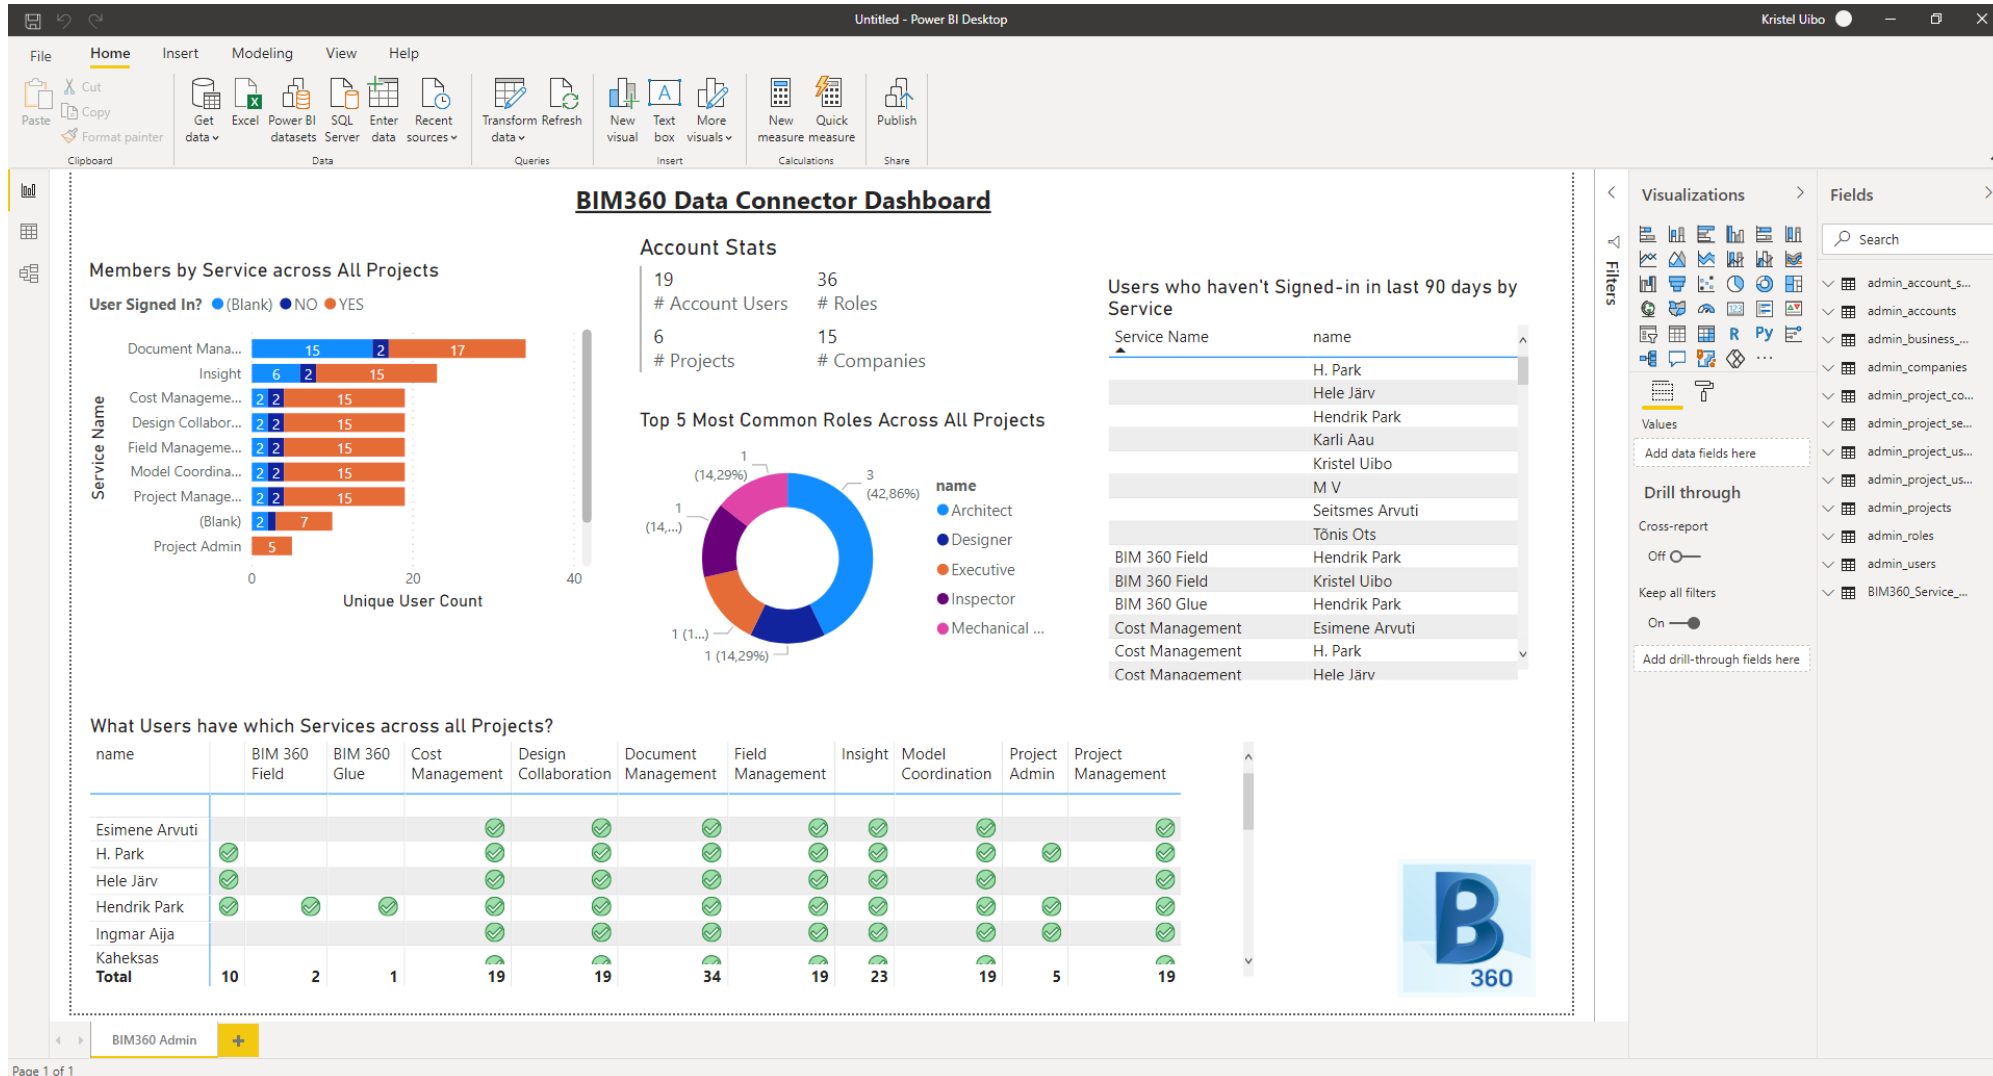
Untitled - Power BI Desktop

Kristel Uibo

File Home Insert Modeling View Help

Paste Cut Copy Format painter Clipboard
Get data Excel Power BI datasets SQL Server Enter data Recent sources Data
Transform data Refresh Queries
New visual Text box More visuals Insert
New measure Quick measure Calculations
Publish Share

BIM360 Data Connector Dashboard

Members by Service across All Projects
User Signed In? (Blank) NO YES

Service Name
Document Mana... 15 2 17
Insight 6 2 15
Cost Manageme... 2 2 15
Design Collabor... 2 2 15
Field Manageme... 2 2 15
Model Coordina... 2 2 15
Project Manage... 2 2 15
(Blank) 2 7
Project Admin 5
0 20 40
Unique User Count

Account Stats
19
# Account Users
36
# Roles
6
# Projects
15
# Companies

Top 5 Most Common Roles Across All Projects
1 (14,29%)
3 (42,86%)
1 (14,...)
1 (1...)
1 (14,29%)
name
Architect
Designer
Executive
Inspector
Mechanical ...

Users who haven't Signed-in in last 90 days by Service

| Service Name | name |
|---|---|
| | H. Park |
| | Hele Järv |
| | Hendrik Park |
| | Karli Aau |
| | Kristel Uibo |
| | M V |
| | Seitsmes Arvuti |
| | Tõnis Ots |
| BIM 360 Field | Hendrik Park |
| BIM 360 Field | Kristel Uibo |
| BIM 360 Glue | Hendrik Park |
| Cost Management | Esimene Arvuti |
| Cost Management | H. Park |
| Cost Management | Hele Järv |

What Users have which Services across all Projects?

| name | BIM 360 Field | BIM 360 Glue | Cost Management | Design Collaboration | Document Management | Field Management | Insight | Model Coordination | Project Admin | Project Management |
|---|---|---|---|---|---|---|---|---|---|---|
| Esimene Arvuti | | | ✓ | ✓ | ✓ | ✓ | ✓ | ✓ | | ✓ |
| H. Park | ✓ | | ✓ | ✓ | ✓ | ✓ | ✓ | ✓ | ✓ | ✓ |
| Hele Järv | ✓ | | ✓ | ✓ | ✓ | ✓ | ✓ | ✓ | | ✓ |
| Hendrik Park | ✓ | ✓ | ✓ | ✓ | ✓ | ✓ | ✓ | ✓ | ✓ | ✓ |
| Ingmar Aija | | | ✓ | ✓ | ✓ | ✓ | ✓ | ✓ | ✓ | ✓ |
| Kaheksas | | | | | | | | | | |
| Total | 10 | 2 | 1 | 19 | 19 | 34 | 19 | 23 | 19 | 5 | 19 |

360

Filters

Visualizations
Values
Add data fields here
Drill through
Cross-report
Off
Keep all filters
On
Add drill-through fields here

Fields
Search
admin_account_s...
admin_accounts
admin_business_...
admin_companies
admin_project_co...
admin_project_se...
admin_project_us...
admin_project_us...
admin_projects
admin_roles
admin_users
BIM360_Service_...

BIM360 Admin +
Page 1 of 1